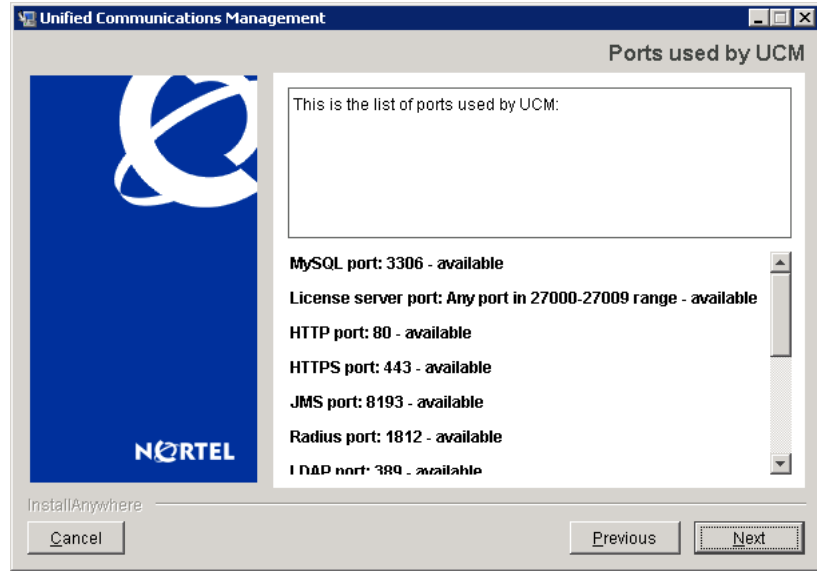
Unified Communications Management

Ports used by UCM

NORTEL

This is the list of ports used by UCM:

MySQL port: 3306 - available

License server port: Any port in 27000-27009 range - available

HTTP port: 80 - available

HTTPS port: 443 - available

JMS port: 8193 - available

Radius port: 1812 - available

LDAP port: 389 - available

InstallAnywhere

Cancel

Previous

Next